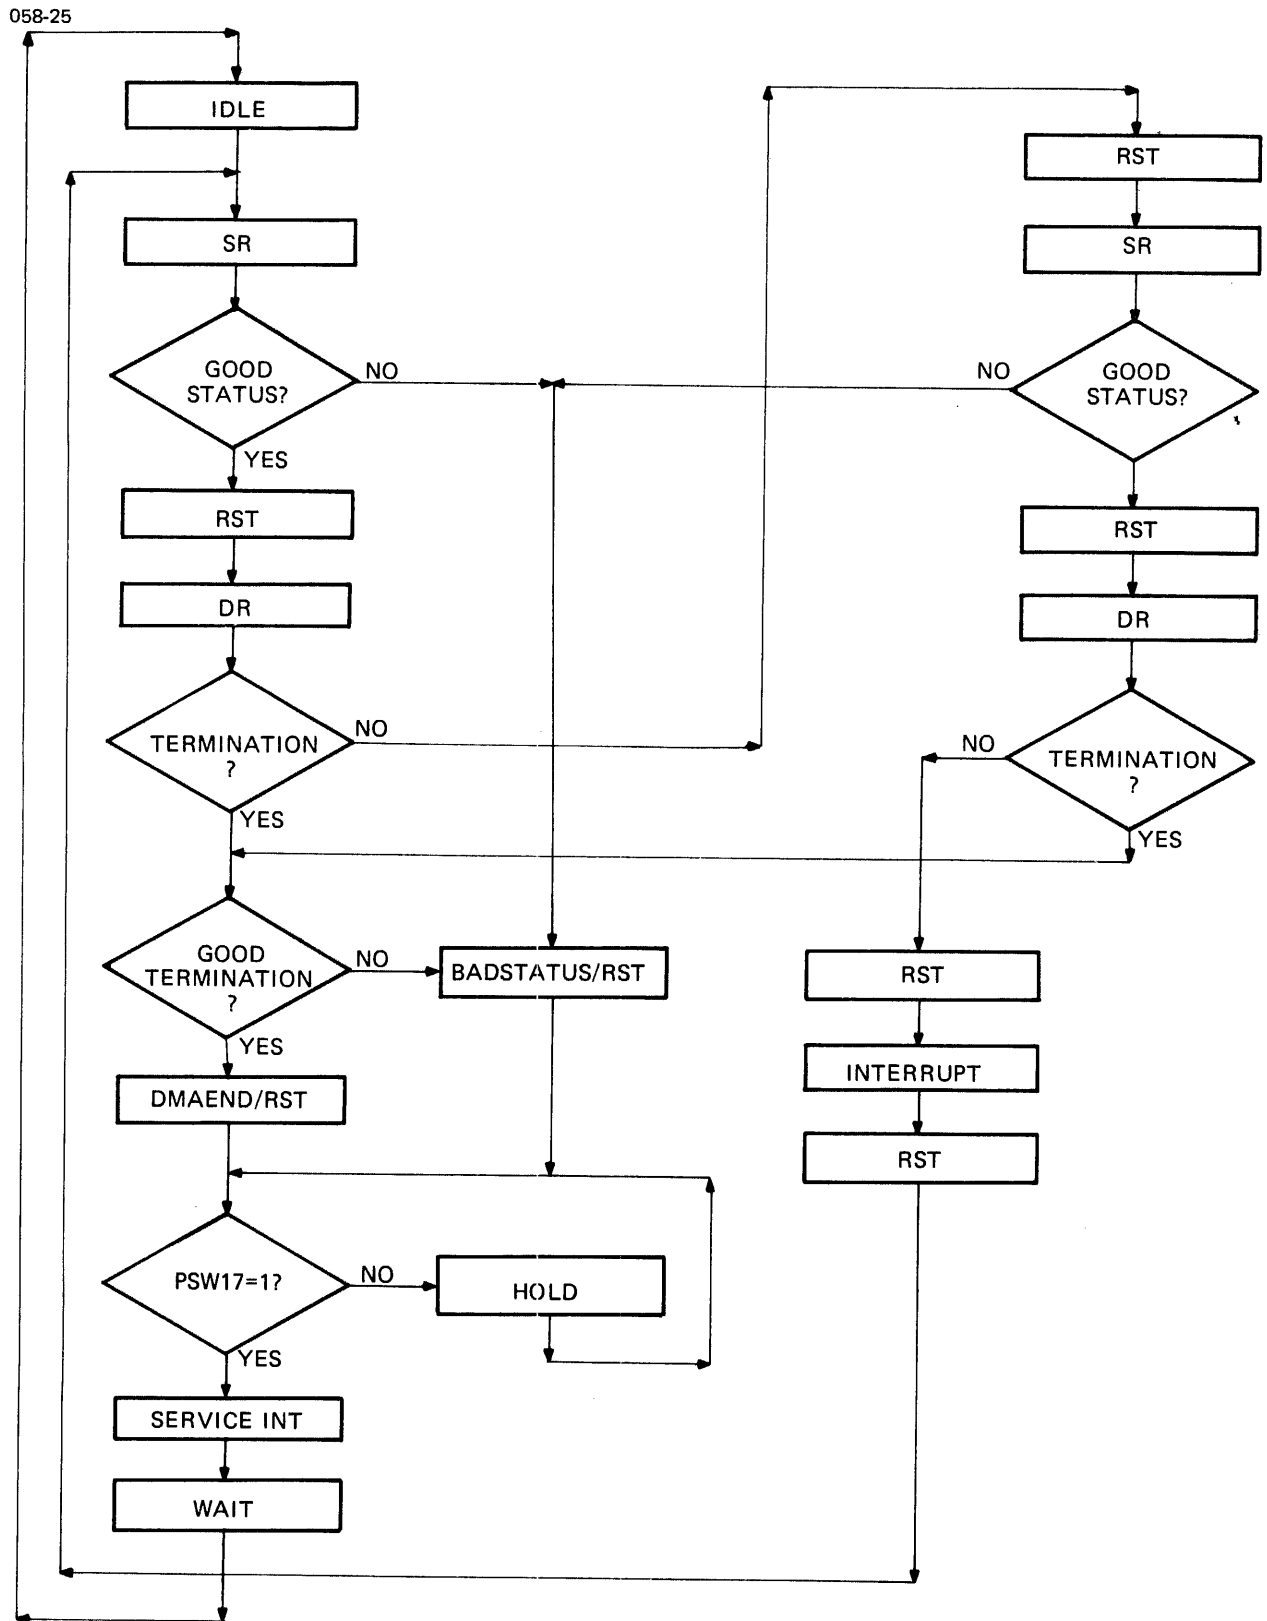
058-25

IDLE

SR

GOOD STATUS?

NO

YES

RST

DR

TERMINATION ?

NO

YES

GOOD TERMINATION ?

NO

BADSTATUS/RST

YES

DMAEND/RST

PSW17=1?

NO

HOLD

YES

SERVICE INT

WAIT

RST

SR

NO

GOOD STATUS?

RST

DR

NO

TERMINATION ?

YES

RST

INTERRUPT

RST